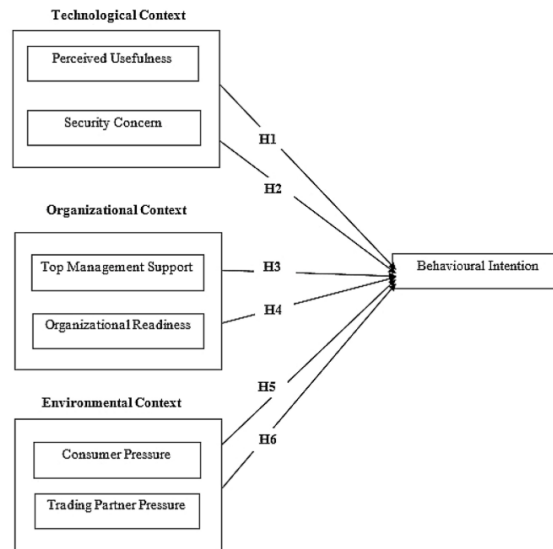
Technological Context

Perceived Usefulness

Security Concern

H1

H2

Organizational Context

Top Management Support

H3

Behavioural Intention

Organizational Readiness

H4

H5

Environmental Context

Consumer Pressure

H6

Trading Partner Pressure